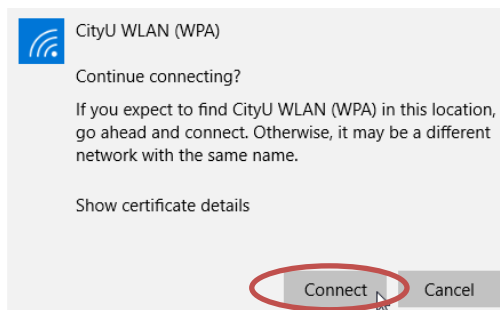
CityU WLAN (WPA)

Continue connecting?

If you expect to find CityU WLAN (WPA) in this location, go ahead and connect. Otherwise, it may be a different network with the same name.

Show certificate details

Connect

Cancel